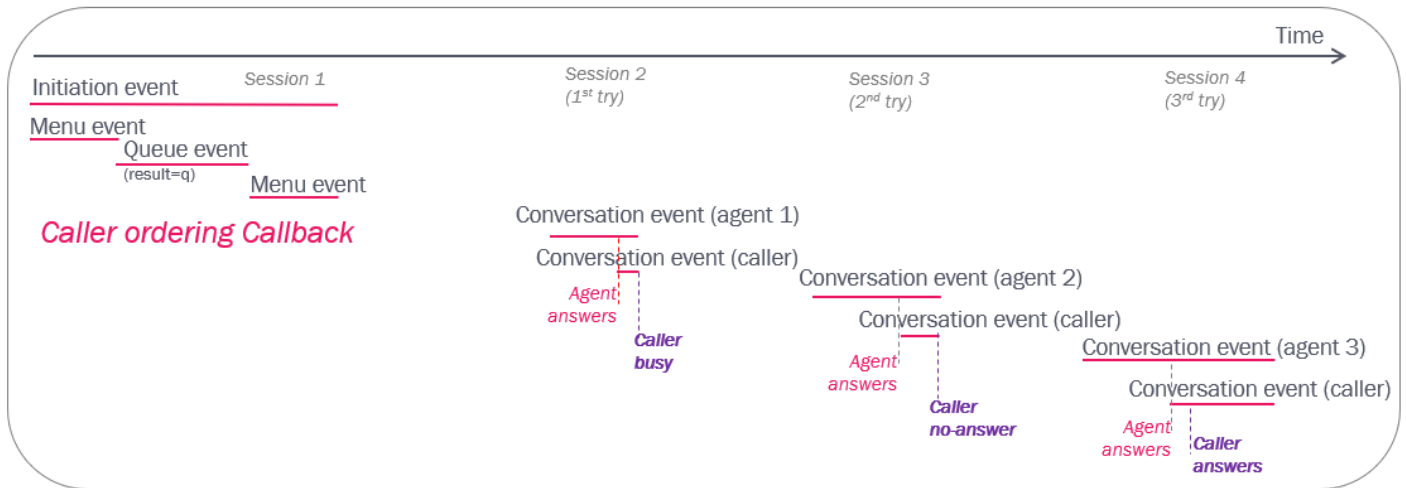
Time

Initiation event

Session 1

Menu event

Queue event
(result=q)

Menu event

Caller ordering Callback

Session 2
(1$^{st}$ try)

Conversation event (agent 1)

Conversation event (caller)

Agent answers

Caller busy

Session 3
(2$^{nd}$ try)

Conversation event (agent 2)

Conversation event (caller)

Agent answers

Caller no-answer

Session 4
(3$^{rd}$ try)

Conversation event (agent 3)

Conversation event (caller)

Agent answers

Caller answers